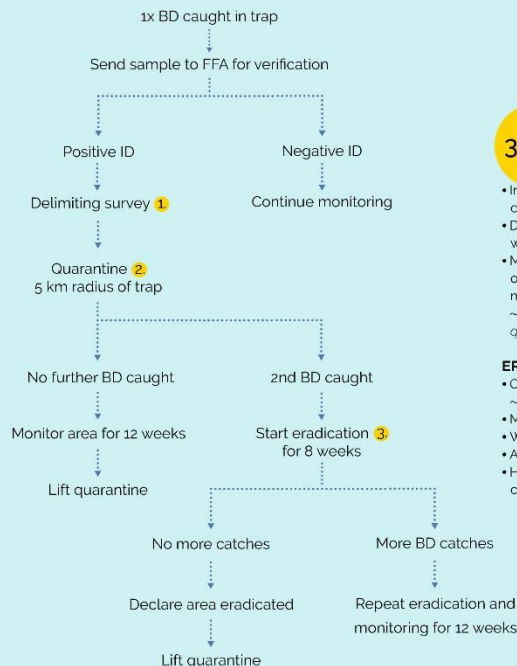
1x BD caught in trap

Send sample to FFA for verification

Positive ID

Negative ID

Delimiting survey 1.

Continue monitoring

Quarantine 2.
5 km radius of trap

No further BD caught

2nd BD caught

Monitor area for 12 weeks

Start eradication 3.
for 8 weeks

Lift quarantine

No more catches

More BD catches

Declare area eradicated

Repeat eradication and monitoring for 12 weeks

Lift quarantine

3

• In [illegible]
c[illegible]
• D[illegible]
w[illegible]
• M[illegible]
o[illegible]
n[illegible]
~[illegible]
q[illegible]

ER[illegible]
• C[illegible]
~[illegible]
• M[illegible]
• W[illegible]
• A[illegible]
• H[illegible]
c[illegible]